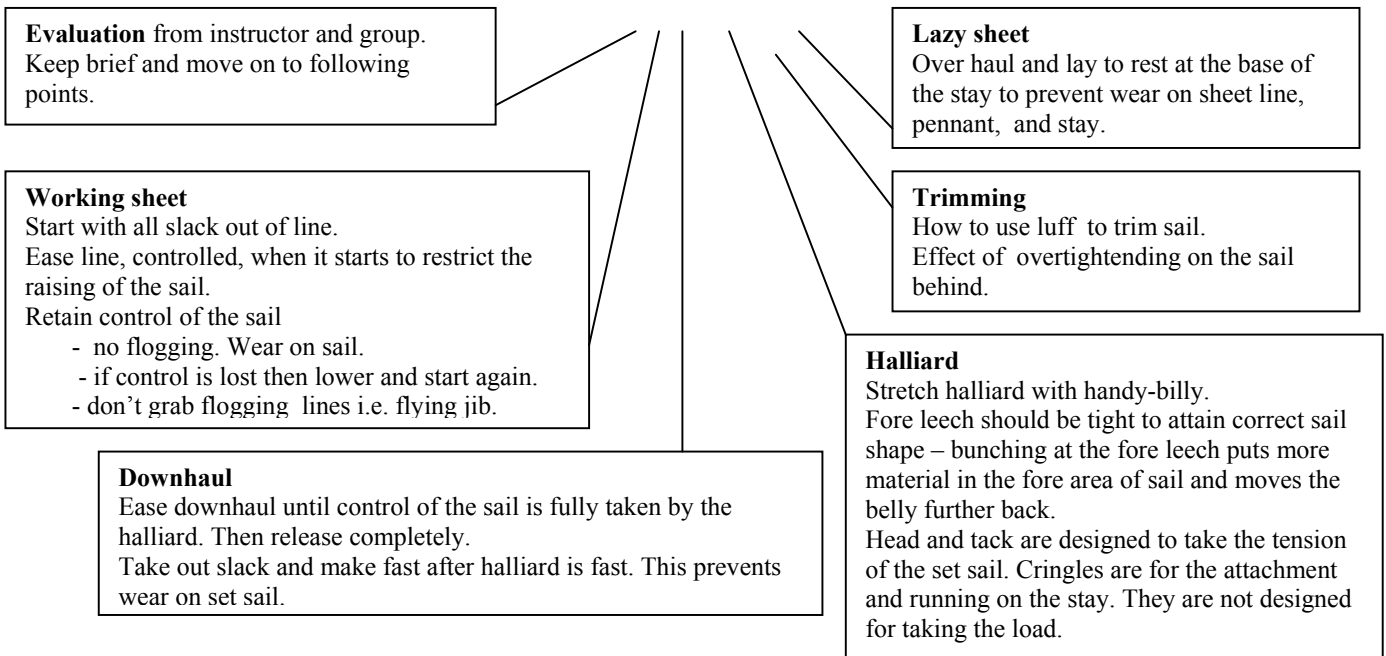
**Evaluation** from instructor and group. Keep brief and move on to following points.

**Lazy sheet**
Over haul and lay to rest at the base of the stay to prevent wear on sheet line, pennant, and stay.

**Working sheet**
Start with all slack out of line.
Ease line, controlled, when it starts to restrict the raising of the sail.
Retain control of the sail
- no flogging. Wear on sail.
- if control is lost then lower and start again.
- don't grab flogging lines i.e. flying jib.

**Trimming**
How to use luff to trim sail.
Effect of overtightending on the sail behind.

**Halliard**
Stretch halliard with handy-billy.
Fore leech should be tight to attain correct sail shape – bunching at the fore leech puts more material in the fore area of sail and moves the belly further back.
Head and tack are designed to take the tension of the set sail. Cringles are for the attachment and running on the stay. They are not designed for taking the load.

**Downhaul**
Ease downhaul until control of the sail is fully taken by the halliard. Then release completely.
Take out slack and make fast after halliard is fast. This prevents wear on set sail.